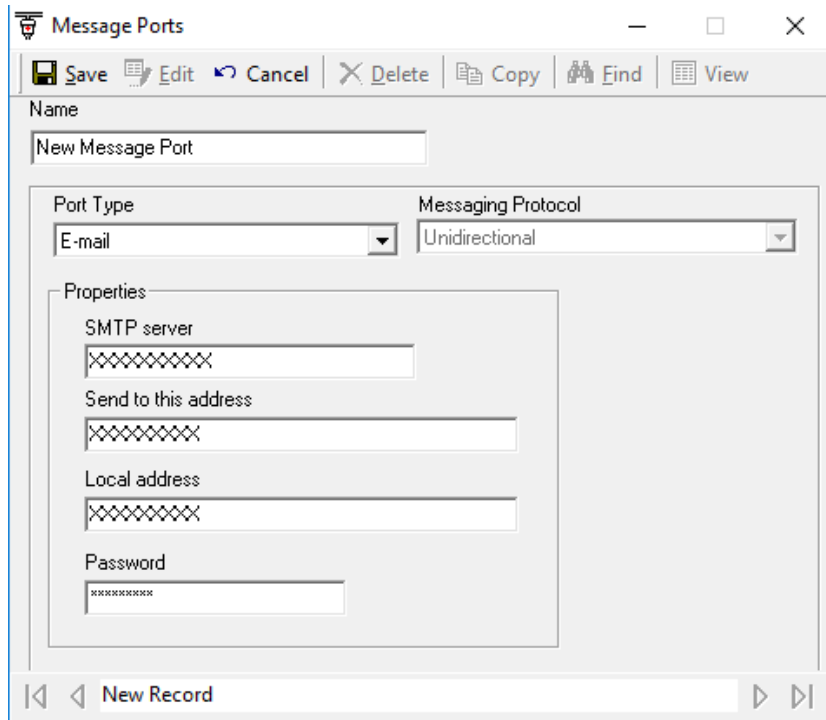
Message Ports

Save Edit Cancel Delete Copy Find View

Name

New Message Port

Port Type

E-mail

Messaging Protocol

Unidirectional

Properties

SMTP server

XXXXXXXXXX

Send to this address

XXXXXXXXX

Local address

XXXXXXXXX

Password

*********

New Record